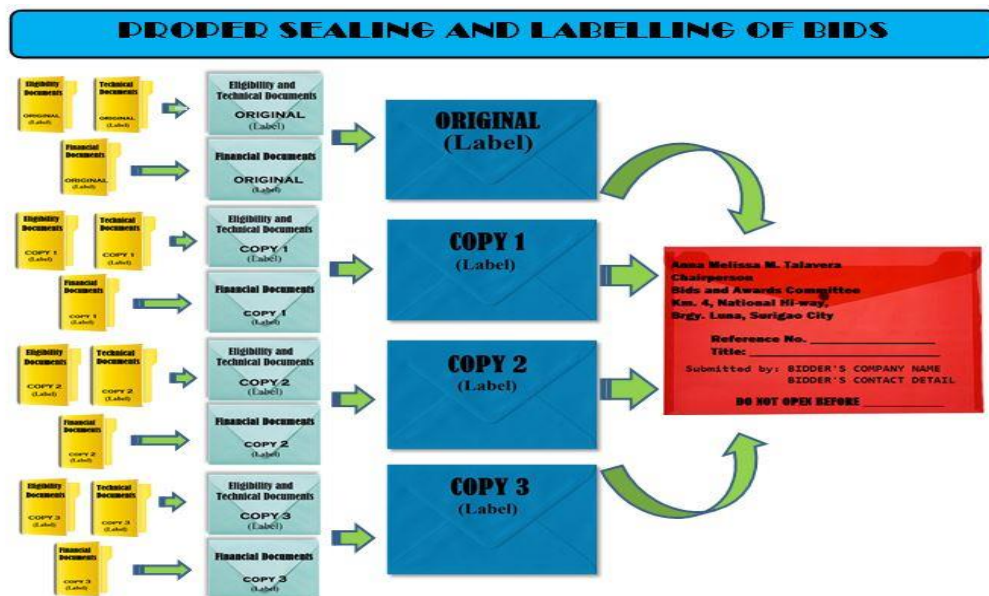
PROPER SEALING AND LABELLING OF BIDS

Eligibility Documents
ORIGINAL
(Label)

Technical Documents
ORIGINAL
(Label)

Financial Documents
ORIGINAL
(Label)

Eligibility and Technical Documents
ORIGINAL
(Label)

Financial Documents
ORIGINAL
(Label)

ORIGINAL
(Label)

Eligibility Documents
COPY 1
(Label)

Technical Documents
COPY 1
(Label)

Financial Documents
COPY 1
(Label)

Eligibility and Technical Documents
COPY 1
(Label)

Financial Documents
COPY 1
(Label)

COPY 1
(Label)

Eligibility Documents
COPY 2
(Label)

Technical Documents
COPY 2
(Label)

Financial Documents
COPY 2
(Label)

Eligibility and Technical Documents
COPY 2
(Label)

Financial Documents
COPY 2
(Label)

COPY 2
(Label)

Eligibility Documents
COPY 3
(Label)

Technical Documents
COPY 3
(Label)

Financial Documents
COPY 3
(Label)

Eligibility and Technical Documents
COPY 3
(Label)

Financial Documents
COPY 3
(Label)

COPY 3
(Label)

Anna Melissa M. Talavera
Chairperson
Bids and Awards Committee
Km. 4, National Hi-way,
Brgy. Luna, Surigao City

Reference No. ________________
Title: ________________
Submitted by: BIDDER'S COMPANY NAME
BIDDER'S CONTACT DETAIL

DO NOT OPEN BEFORE ____________